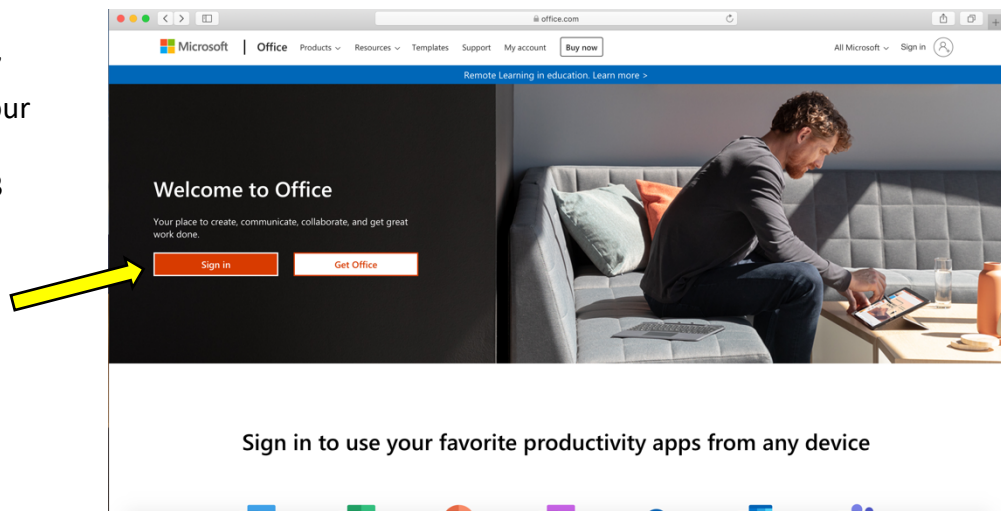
ur

3

office.com

Microsoft | Office Products Resources Templates Support My account Buy now All Microsoft Sign in

Remote Learning in education. Learn more >

Welcome to Office

Your place to create, communicate, collaborate, and get great work done.

Sign in Get Office

Sign in to use your favorite productivity apps from any device